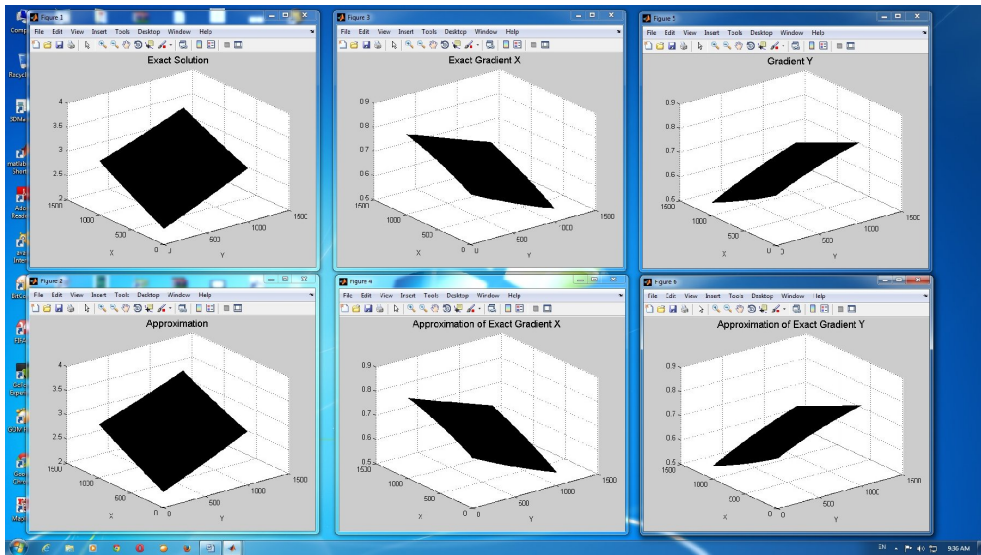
Figure 1
File Edit View Insert Tools Desktop Window Help
Exact Solution
4
3.5
3
2.5
2
1500
1000
500
0
X
0
500
1000
1500
Y

Figure 3
File Edit View Insert Tools Desktop Window Help
Exact Gradient X
0.9
0.8
0.7
0.6
0.5
1500
1000
500
0
X
0
500
1000
1500
Y

Figure 5
File Edit View Insert Tools Desktop Window Help
Gradient Y
0.9
0.8
0.7
0.6
0.5
1500
1000
500
0
X
0
500
1000
1500
Y

Figure 2
File Edit View Insert Tools Desktop Window Help
Approximation
4
3.5
3
2.5
2
1500
1000
500
0
X
0
500
1000
1500
Y

Figure 4
File Edit View Insert Tools Desktop Window Help
Approximation of Exact Gradient X
0.9
0.8
0.7
0.6
0.5
1500
1000
500
0
X
0
500
1000
1500
Y

Figure 6
File Edit View Insert Tools Desktop Window Help
Approximation of Exact Gradient Y
0.9
0.8
0.7
0.6
0.5
1500
1000
500
0
X
0
500
1000
1500
Y

Comp
Recycl
3DMa
matlab Shor
Ado Read
Inte
BitC
FIFA
Expe
GOM
Goo Chro
Magi

EN 9:36 AM